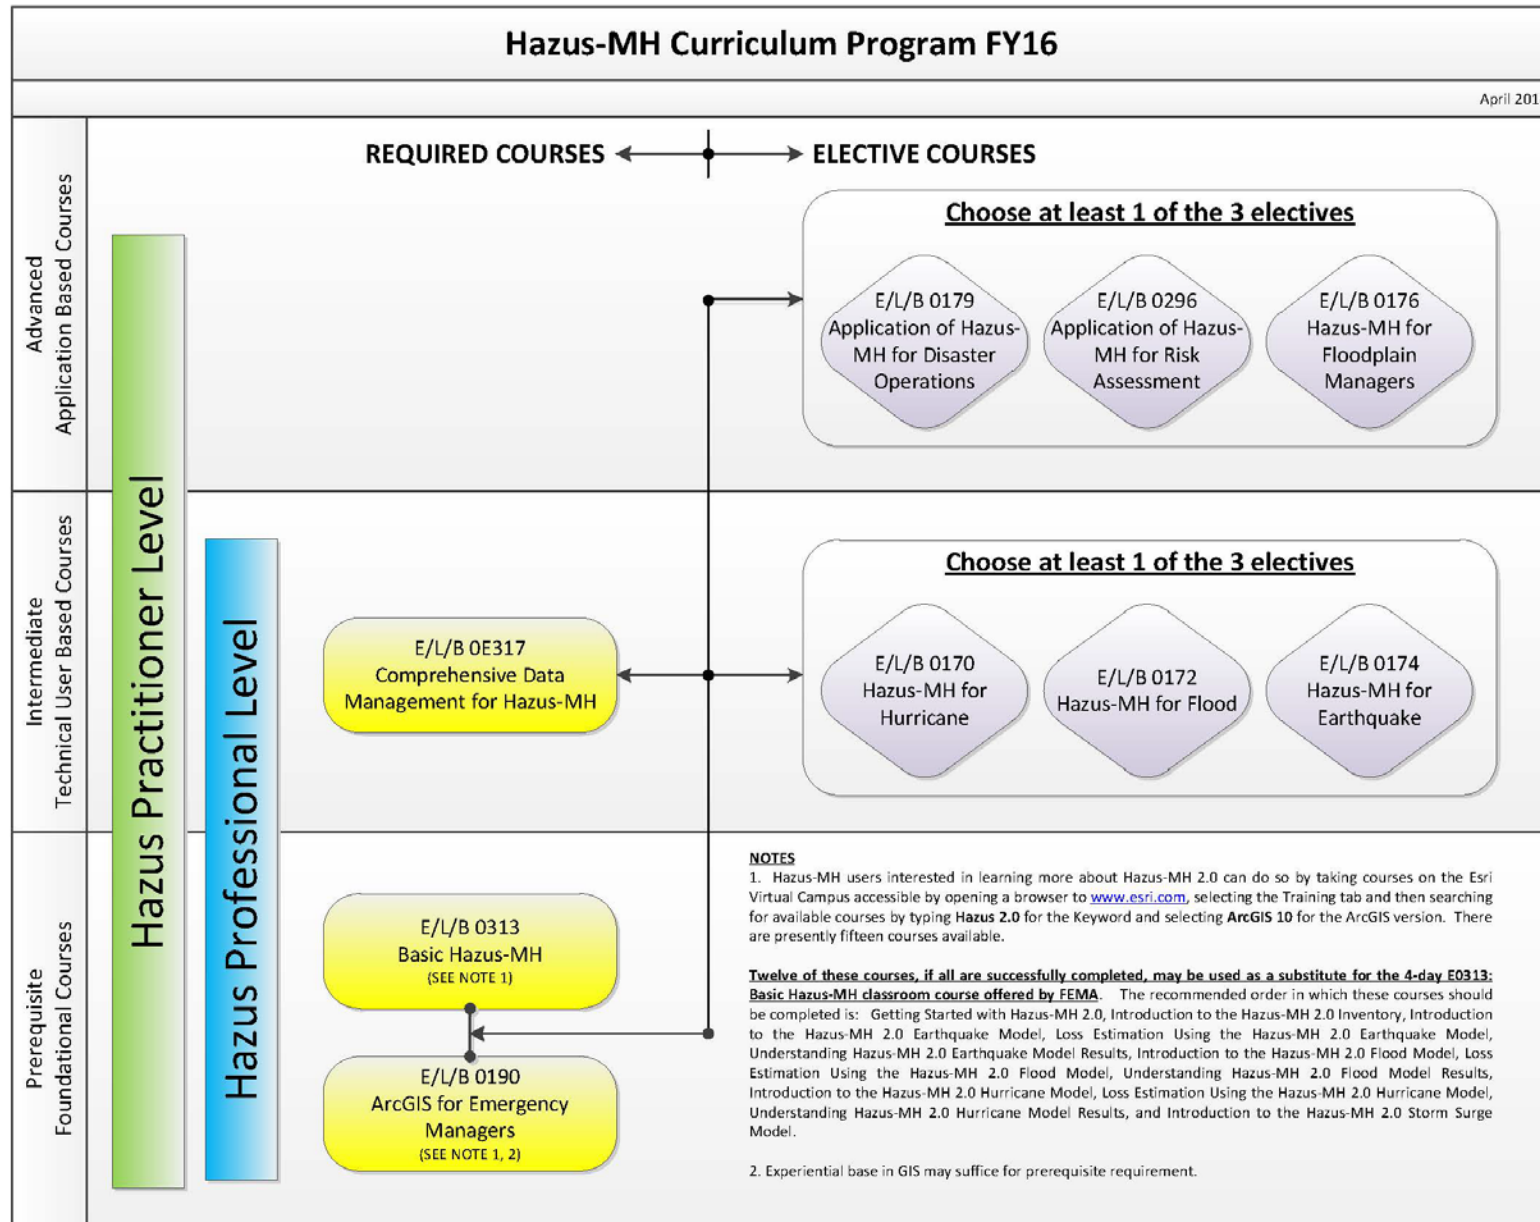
Hazus-MH Curriculum Program FY16

April 201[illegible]

Advanced Application Based Courses

Intermediate Technical User Based Courses

Prerequisite Foundational Courses

Hazus Practitioner Level

Hazus Professional Level

REQUIRED COURSES

ELECTIVE COURSES

Choose at least 1 of the 3 electives

E/L/B 0179 Application of Hazus-MH for Disaster Operations

E/L/B 0296 Application of Hazus-MH for Risk Assessment

E/L/B 0176 Hazus-MH for Floodplain Managers

Choose at least 1 of the 3 electives

E/L/B 0E317 Comprehensive Data Management for Hazus-MH

E/L/B 0170 Hazus-MH for Hurricane

E/L/B 0172 Hazus-MH for Flood

E/L/B 0174 Hazus-MH for Earthquake

E/L/B 0313 Basic Hazus-MH (SEE NOTE 1)

E/L/B 0190 ArcGIS for Emergency Managers (SEE NOTE 1, 2)

NOTES

1. Hazus-MH users interested in learning more about Hazus-MH 2.0 can do so by taking courses on the Esri Virtual Campus accessible by opening a browser to www.esri.com, selecting the Training tab and then searching for available courses by typing Hazus 2.0 for the Keyword and selecting ArcGIS 10 for the ArcGIS version. There are presently fifteen courses available.

Twelve of these courses, if all are successfully completed, may be used as a substitute for the 4-day E0313: Basic Hazus-MH classroom course offered by FEMA. The recommended order in which these courses should be completed is: Getting Started with Hazus-MH 2.0, Introduction to the Hazus-MH 2.0 Inventory, Introduction to the Hazus-MH 2.0 Earthquake Model, Loss Estimation Using the Hazus-MH 2.0 Earthquake Model, Understanding Hazus-MH 2.0 Earthquake Model Results, Introduction to the Hazus-MH 2.0 Flood Model, Loss Estimation Using the Hazus-MH 2.0 Flood Model, Understanding Hazus-MH 2.0 Flood Model Results, Introduction to the Hazus-MH 2.0 Hurricane Model, Loss Estimation Using the Hazus-MH 2.0 Hurricane Model, Understanding Hazus-MH 2.0 Hurricane Model Results, and Introduction to the Hazus-MH 2.0 Storm Surge Model.

2. Experiential base in GIS may suffice for prerequisite requirement.